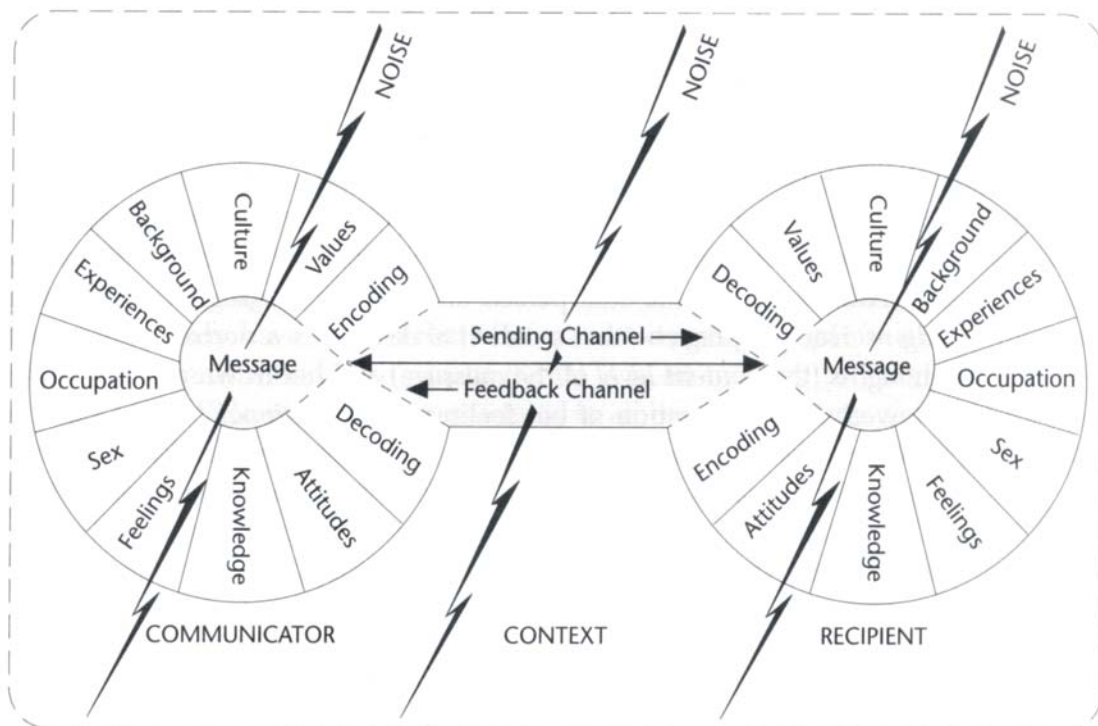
NOISE

NOISE

NOISE

Culture
Values
Encoding
Background
Experiences
Occupation
Message
Sex
Feelings
Knowledge
Attitudes
Decoding

Sending Channel
Feedback Channel

Culture
Values
Decoding
Background
Experiences
Occupation
Message
Sex
Feelings
Knowledge
Attitudes
Encoding

COMMUNICATOR

CONTEXT

RECIPIENT